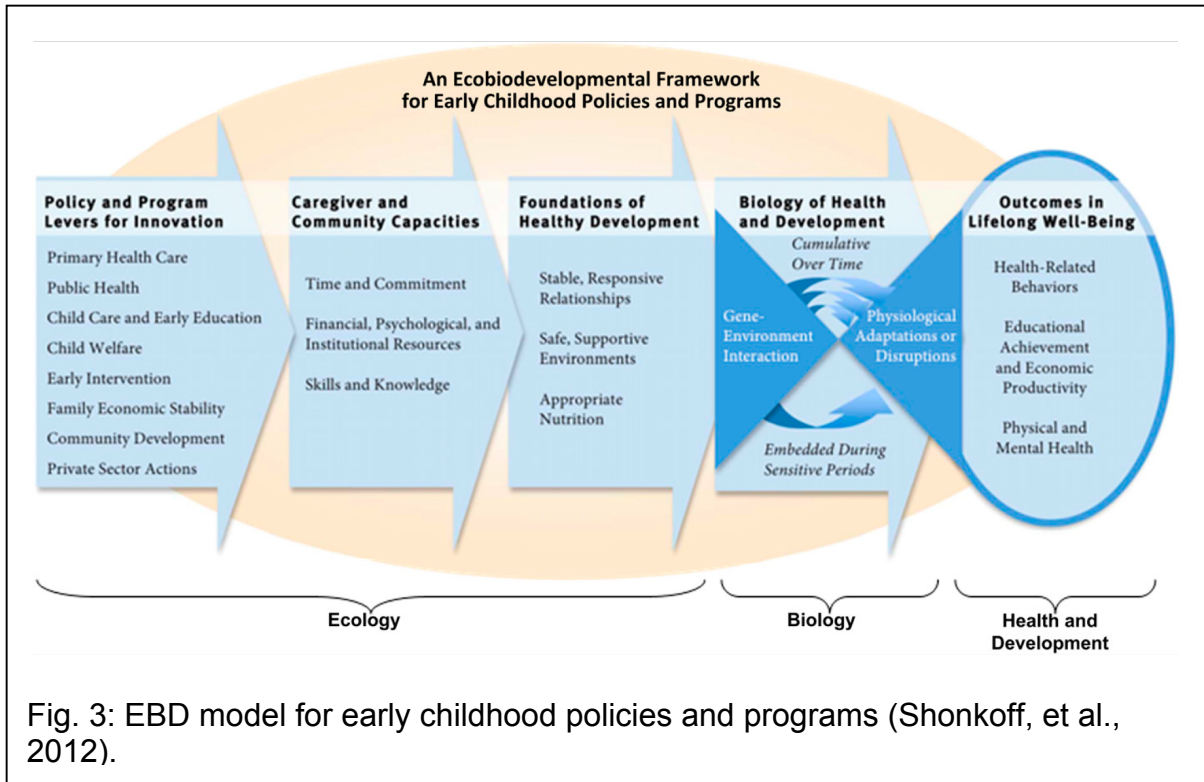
An Ecobiodevelopmental Framework for Early Childhood Policies and Programs

Policy and Program Levers for Innovation

Primary Health Care
Public Health
Child Care and Early Education
Child Welfare
Early Intervention
Family Economic Stability
Community Development
Private Sector Actions

Caregiver and Community Capacities

Time and Commitment
Financial, Psychological, and Institutional Resources
Skills and Knowledge

Foundations of Healthy Development

Stable, Responsive Relationships
Safe, Supportive Environments
Appropriate Nutrition

Biology of Health and Development

Cumulative Over Time
Gene-Environment Interaction
Physiological Adaptations or Disruptions
Embedded During Sensitive Periods

Outcomes in Lifelong Well-Being

Health-Related Behaviors
Educational Achievement and Economic Productivity
Physical and Mental Health

Ecology

Biology

Health and Development

Fig. 3: EBD model for early childhood policies and programs (Shonkoff, et al., 2012).